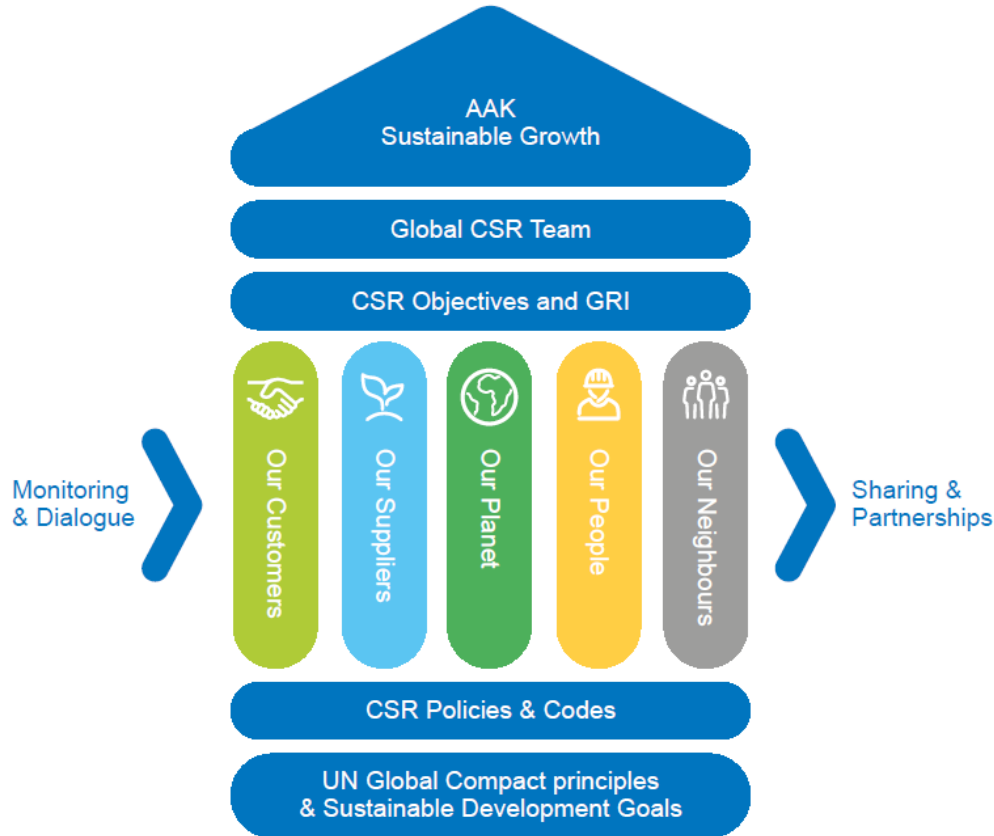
AAK
Sustainable Growth

Global CSR Team

CSR Objectives and GRI

Monitoring & Dialogue

Our Customers

Our Suppliers

Our Planet

Our People

Our Neighbours

Sharing & Partnerships

CSR Policies & Codes

UN Global Compact principles & Sustainable Development Goals